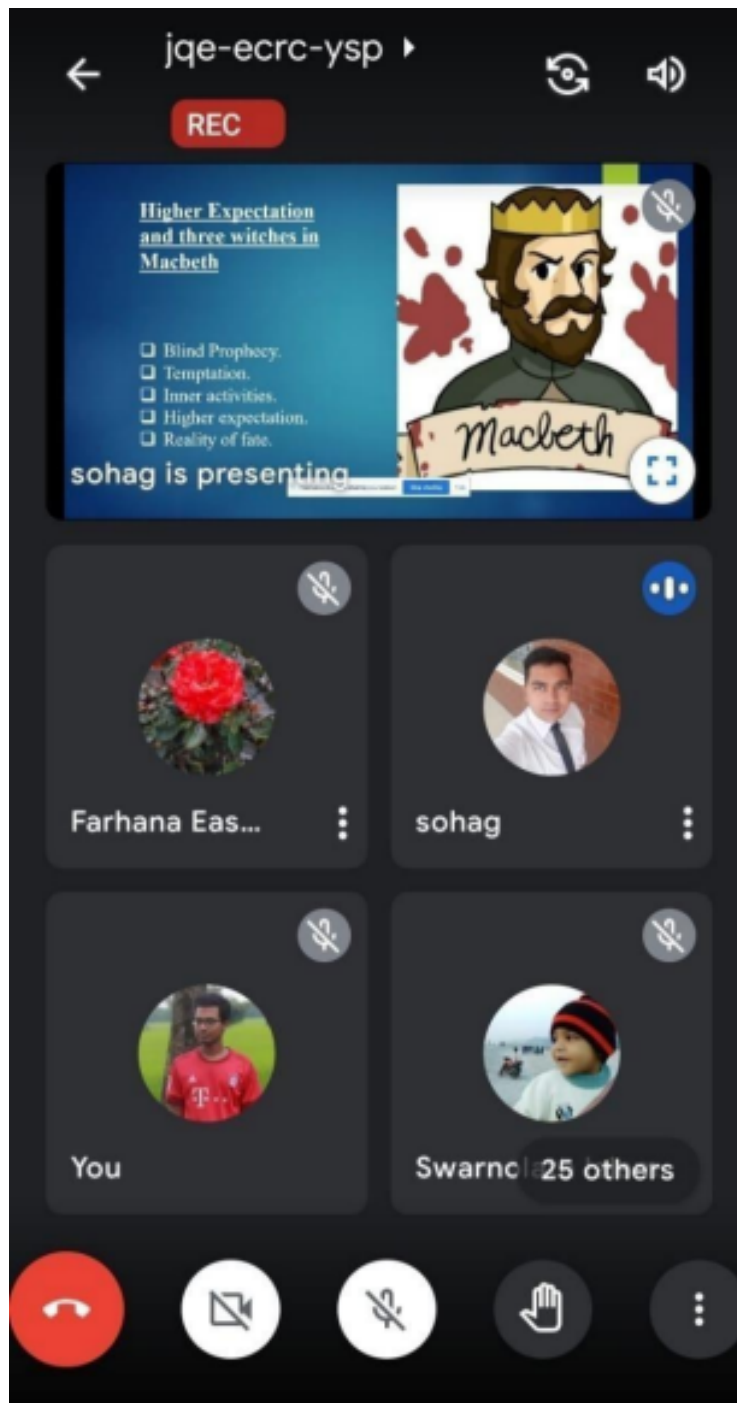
jqe-ecrc-ysp

REC

Higher Expectation and three witches in Macbeth

- Blind Prophecy.
- Temptation.
- Inner activities.
- Higher expectation.
- Reality of fate.

Macbeth

sohag is presenting

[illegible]

Farhana Eas...

sohag

You

Swarnol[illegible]

25 others